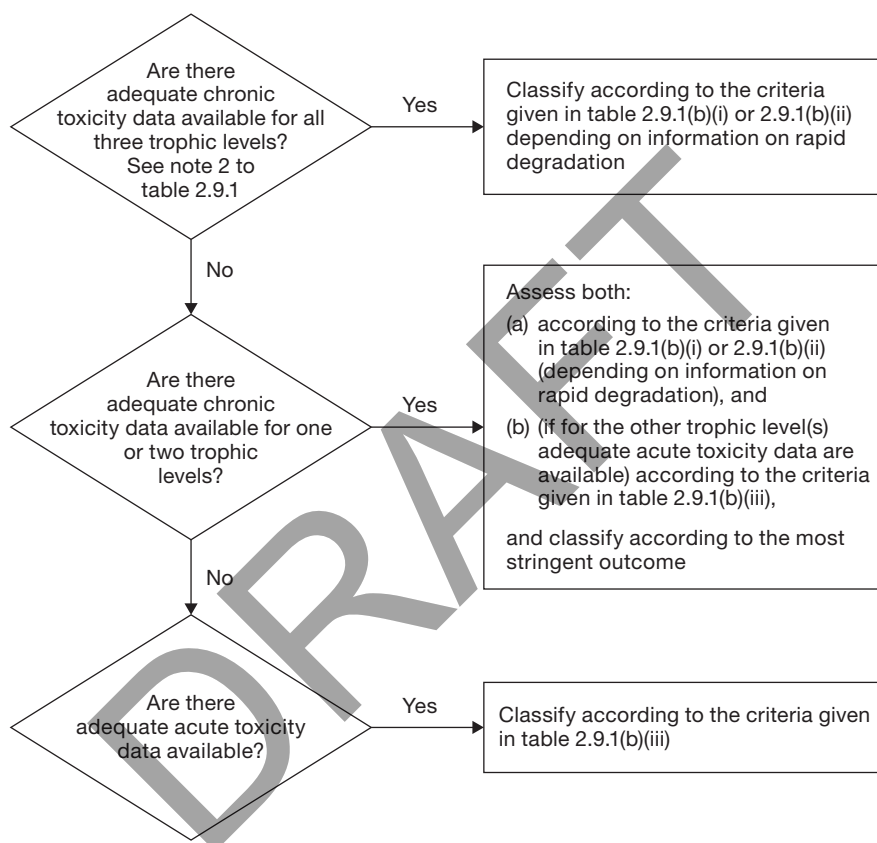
Are there adequate chronic toxicity data available for all three trophic levels? See note 2 to table 2.9.1

Yes

Classify according to the criteria given in table 2.9.1(b)(i) or 2.9.1(b)(ii) depending on information on rapid degradation

No

Are there adequate chronic toxicity data available for one or two trophic levels?

Yes

Assess both:

(a) according to the criteria given in table 2.9.1(b)(i) or 2.9.1(b)(ii) (depending on information on rapid degradation), and

(b) (if for the other trophic level(s) adequate acute toxicity data are available) according to the criteria given in table 2.9.1(b)(iii),

and classify according to the most stringent outcome

No

Are there adequate acute toxicity data available?

Yes

Classify according to the criteria given in table 2.9.1(b)(iii)

DRAFT